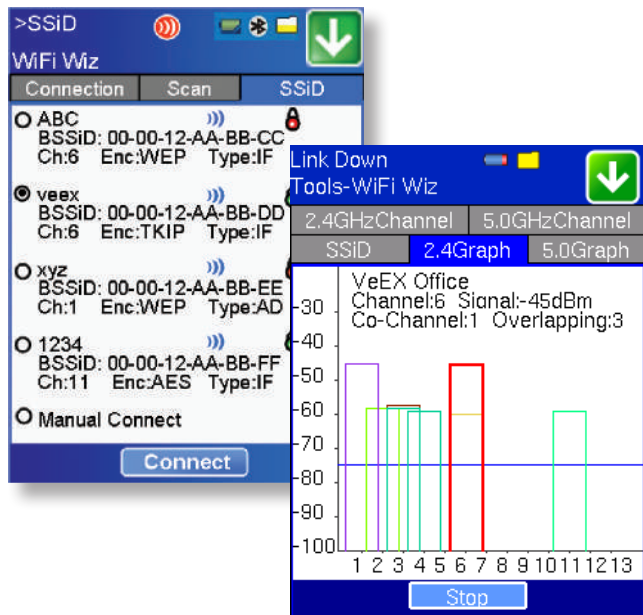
>SSiD
WiFi Wiz

| Connection | Scan | SSiD |
|---|---|---|

ABC
BSSiD: 00-00-12-AA-BB-CC
Ch:6 Enc:WEP Type:IF

veex
BSSiD: 00-00-12-AA-BB-DD
Ch:6 Enc:TKIP Type:IF

xyz
BSSiD: 00-00-12-AA-BB-EE
Ch:1 Enc:WEP Type:AD

1234
BSSiD: 00-00-12-AA-BB-FF
Ch:11 Enc:AES Type:IF

Manual Connect

Connect

Link Down
Tools-WiFi Wiz

| 2.4GHzChannel | 5.0GHzChannel | |
|---|---|---|
| SSiD | 2.4Graph | 5.0Graph |

VeEX Office
Channel:6 Signal:-45dBm
Co-Channel:1 Overlapping:3

-30
-40
-50
-60
-70
-80
-90
-100

1 2 3 4 5 6 7 8 9 10 11 12 13

Stop